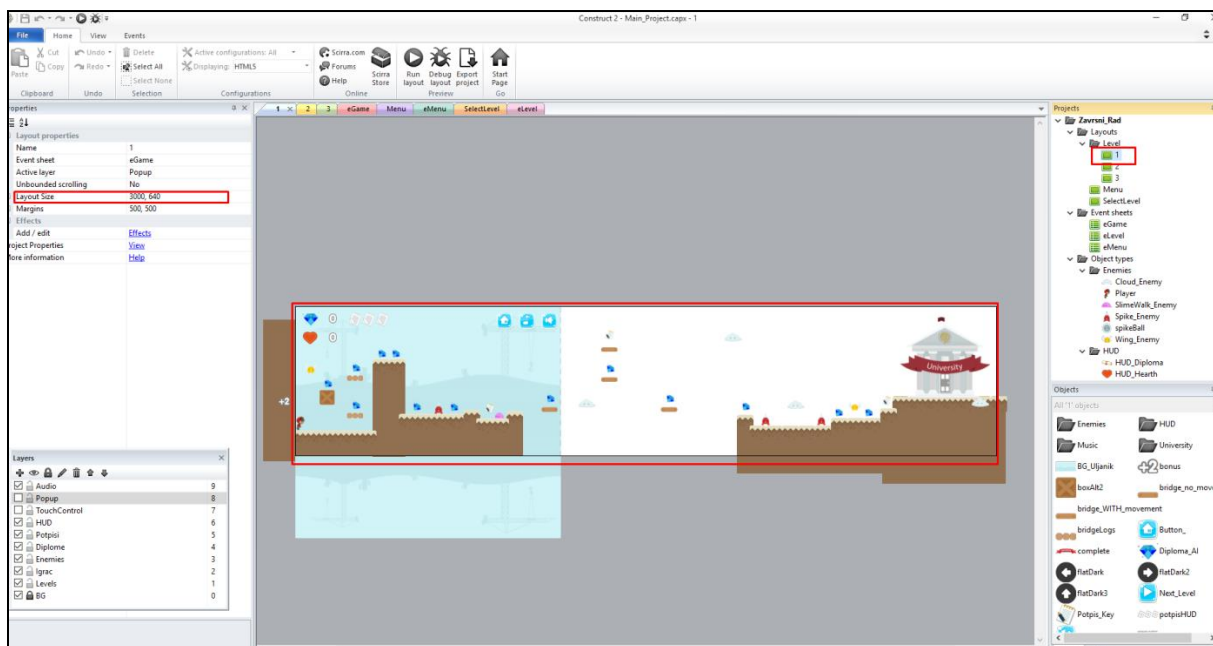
Construct 2 - Main_Project.capx - 1

File Home View Events

Cut Copy Paste Undo Redo Delete Select All Select None Active configurations: All Displaying: HTML5 Scirra.com Forums Help Scirra Store Run layout Debug layout Export project Start Page

Clipboard Undo Selection Configurations Online Preview Go

roperties

Layout properties

| Name | 1 |
|---|---|
| Event sheet | eGame |
| Active layer | Popup |
| Unbounded scrolling | No |
| Layout Size | 3000, 640 |
| Margins | 500, 500 |

Effects

| Add / edit | Effects |
|---|---|
| roject Properties | View |
| ore information | Help |

1 2 3 eGame Menu eMenu SelectLevel eLevel

0 0

+2

University

Layers

| Audio | 9 |
|---|---|
| Popup | 8 |
| TouchControl | 7 |
| HUD | 6 |
| Potpisi | 5 |
| Diplome | 4 |
| Enemies | 3 |
| Igrac | 2 |
| Levels | 1 |
| BG | 0 |

Projects

Zavrsni_Rad
Layouts
Level
1
2
3
Menu
SelectLevel
Event sheets
eGame
eLevel
eMenu
Object types
Enemies
Cloud_Enemy
Player
SlimeWalk_Enemy
Spike_Enemy
spikeBall
Wing_Enemy
HUD
HUD_Diploma
HUD_Hearth

Objects

All '1' objects

Enemies HUD
Music University
BG_Uljanik bonus
boxAlt2 bridge_no_mov
bridge_WITH_movement
bridgeLogs Button_
complete Diploma_AI
flatDark flatDark2
flatDark3 Next_Level
Potpis_Key potpisHUD